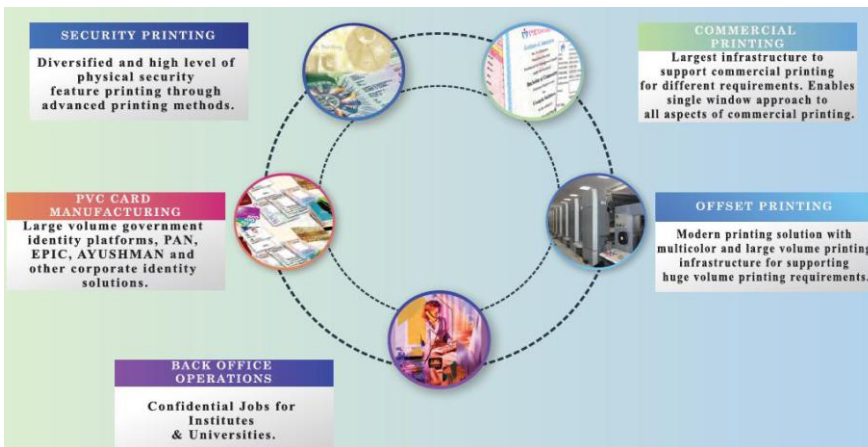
SECURITY PRINTING

Diversified and high level of physical security feature printing through advanced printing methods.

COMMERCIAL PRINTING

Largest infrastructure to support commercial printing for different requirements. Enables single window approach to all aspects of commercial printing.

PVC CARD MANUFACTURING

Large volume government identity platforms, PAN, EPIC, AYUSHMAN and other corporate identity solutions.

OFFSET PRINTING

Modern printing solution with multicolor and large volume printing infrastructure for supporting huge volume printing requirements.

BACK OFFICE OPERATIONS

Confidential Jobs for Institutes & Universities.